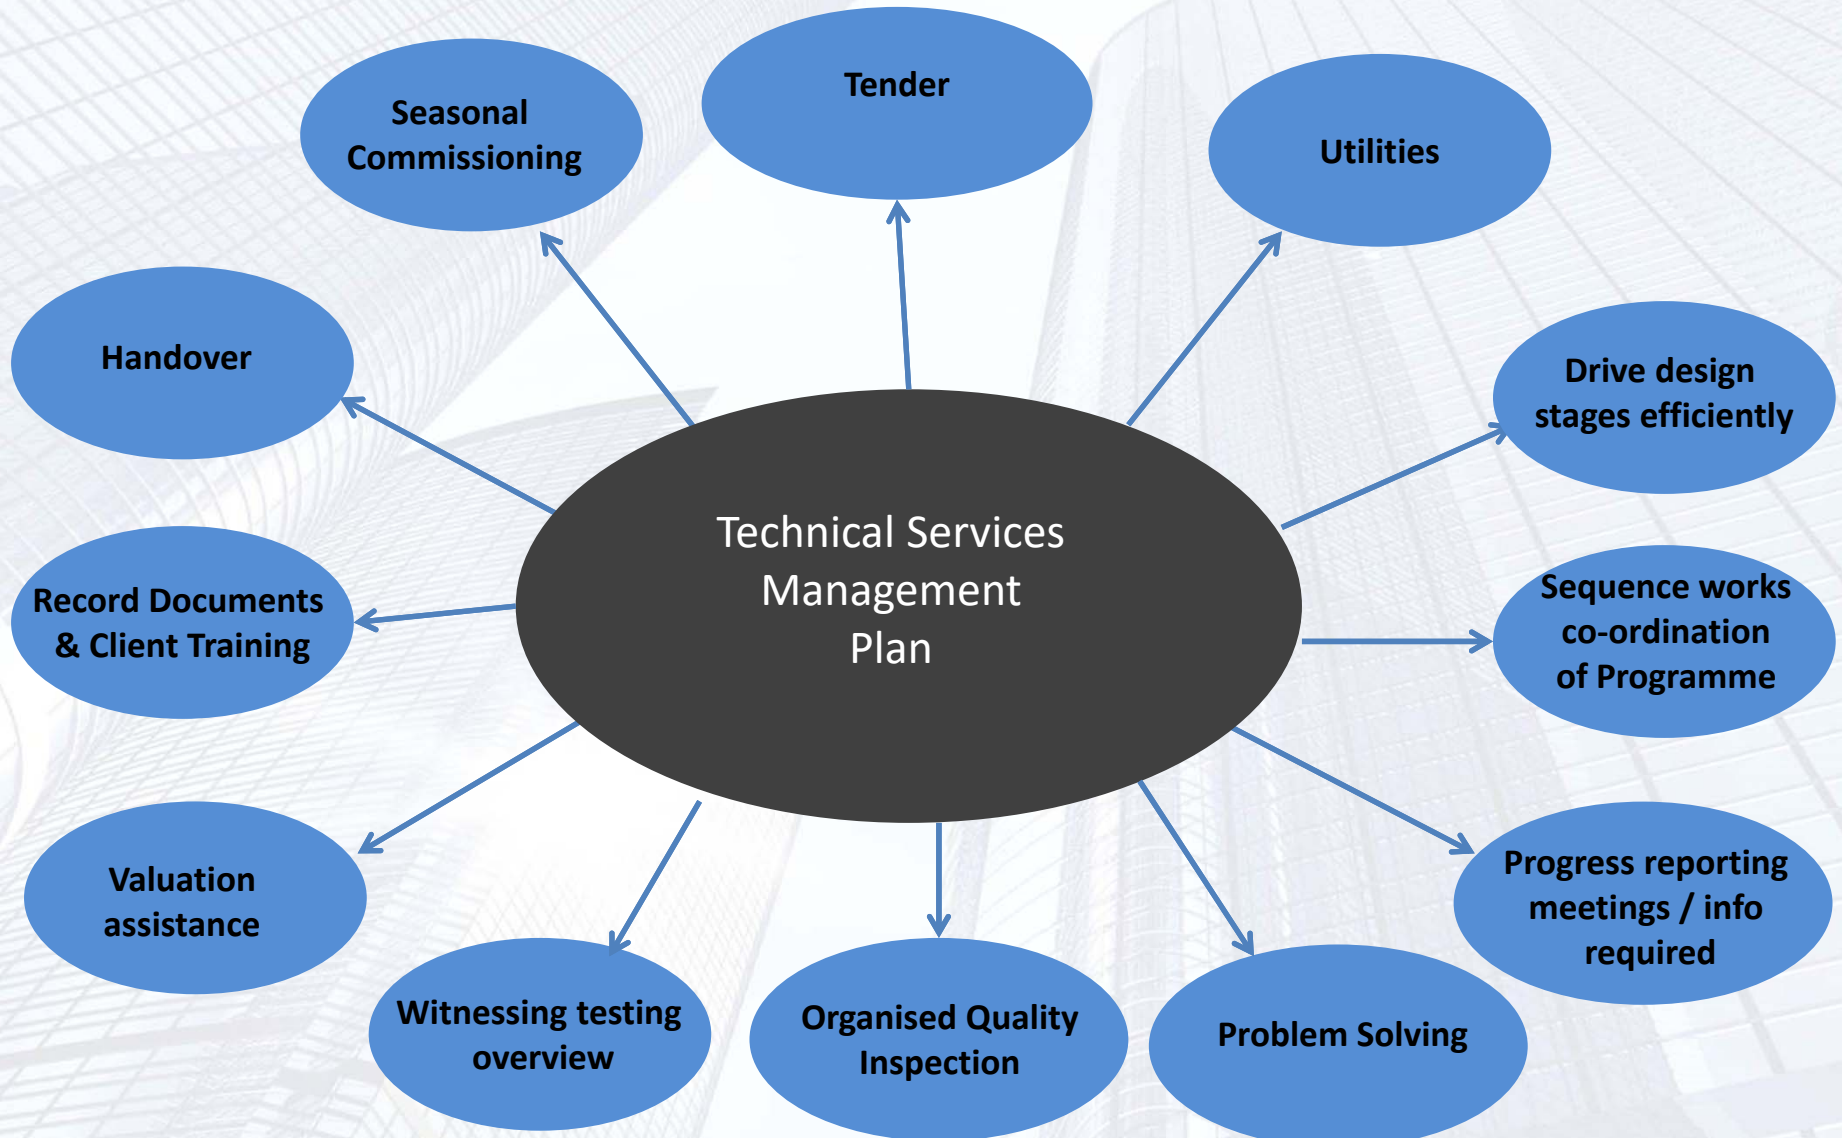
Technical Services Management Plan

Seasonal Commissioning

Tender

Utilities

Handover

Drive design stages efficiently

Record Documents & Client Training

Sequence works co-ordination of Programme

Valuation assistance

Progress reporting meetings / info required

Witnessing testing overview

Organised Quality Inspection

Problem Solving